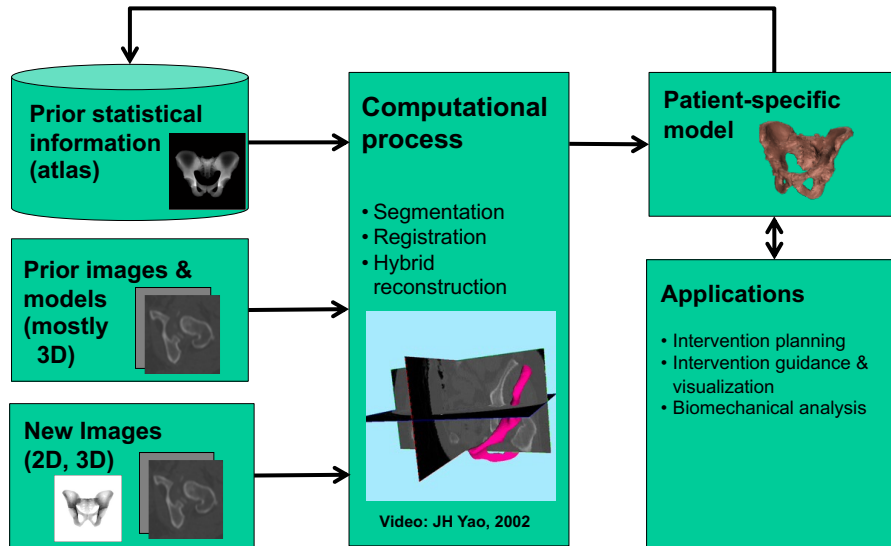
Prior statistical information (atlas)

Prior images & models (mostly 3D)

New Images (2D, 3D)

Computational process

• Segmentation
• Registration
• Hybrid reconstruction

Video: JH Yao, 2002

Patient-specific model

Applications

• Intervention planning
• Intervention guidance & visualization
• Biomechanical analysis